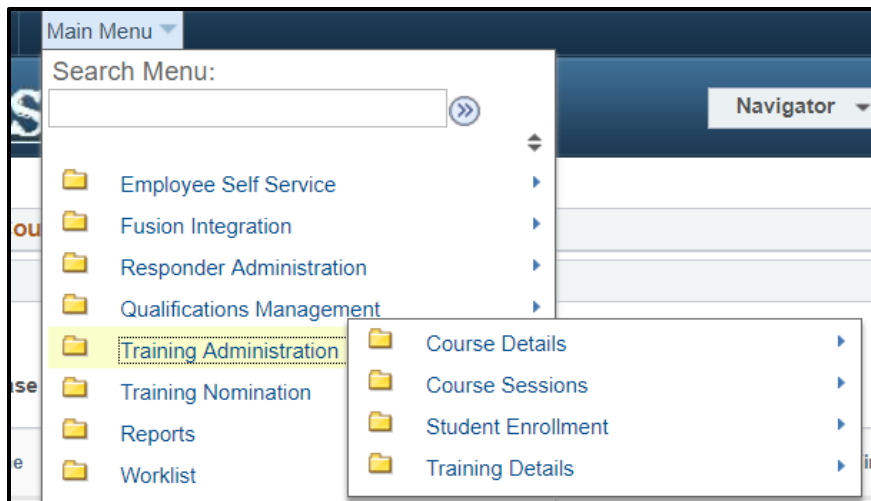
Main Menu

Search Menu:

Navigator

Employee Self Service
Fusion Integration
Responder Administration
Qualifications Management
Training Administration
Training Nomination
Reports
Worklist

Course Details
Course Sessions
Student Enrollment
Training Details